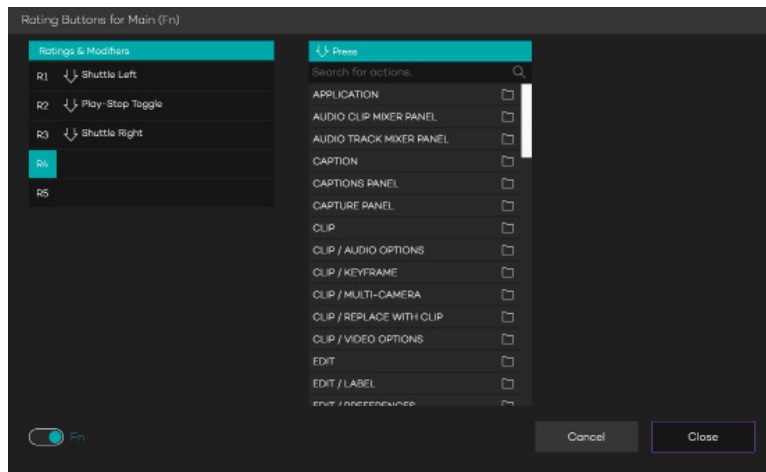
Rating Buttons for Main (Fn)

Ratings & Modifiers

R1 Shuttle Left

R2 Play-Stop Toggle

R3 Shuttle Right

R4

R5

Press

Search for actions.

APPLICATION

AUDIO CLIP MIXER PANEL

AUDIO TRACK MIXER PANEL

CAPTION

CAPTIONS PANEL

CAPTURE PANEL

CLIP

CLIP / AUDIO OPTIONS

CLIP / KEYFRAME

CLIP / MULTI-CAMERA

CLIP / REPLACE WITH CLIP

CLIP / VIDEO OPTIONS

EDIT

EDIT / LABEL

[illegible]

Fn

Cancel

Close